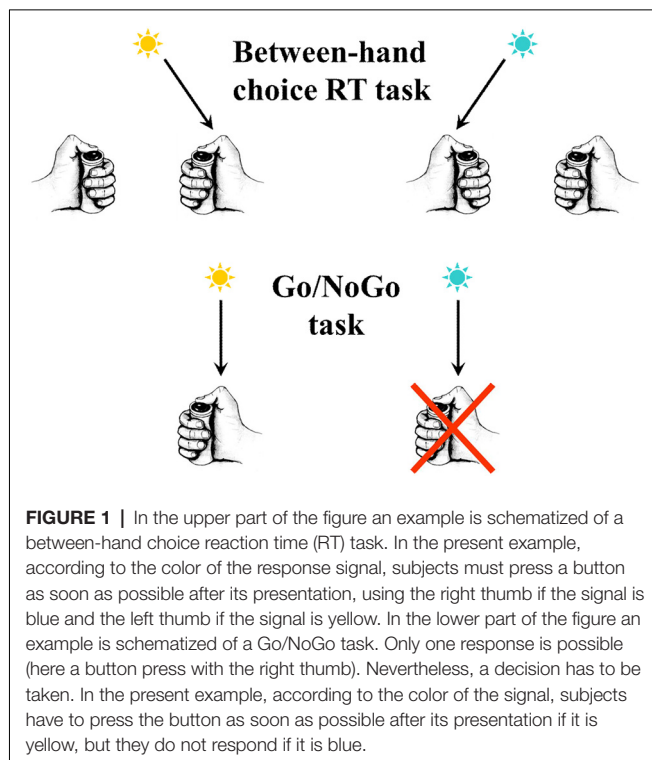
Between-hand choice RT task

Go/NoGo task

**FIGURE 1 |** In the upper part of the figure an example is schematized of a between-hand choice reaction time (RT) task. In the present example, according to the color of the response signal, subjects must press a button as soon as possible after its presentation, using the right thumb if the signal is blue and the left thumb if the signal is yellow. In the lower part of the figure an example is schematized of a Go/NoGo task. Only one response is possible (here a button press with the right thumb). Nevertheless, a decision has to be taken. In the present example, according to the color of the signal, subjects have to press the button as soon as possible after its presentation if it is yellow, but they do not respond if it is blue.